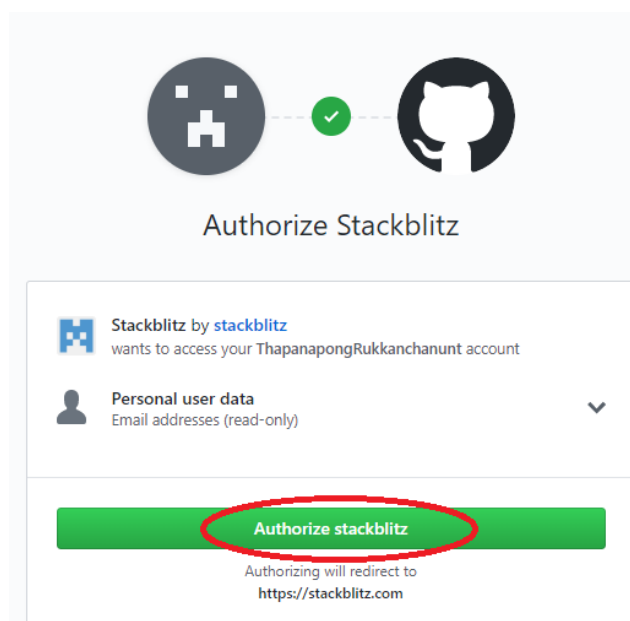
Authorize Stackblitz

Stackblitz by stackblitz
wants to access your ThapanapongRukkanchanunt account

Personal user data
Email addresses (read-only)

Authorize stackblitz

Authorizing will redirect to
https://stackblitz.com